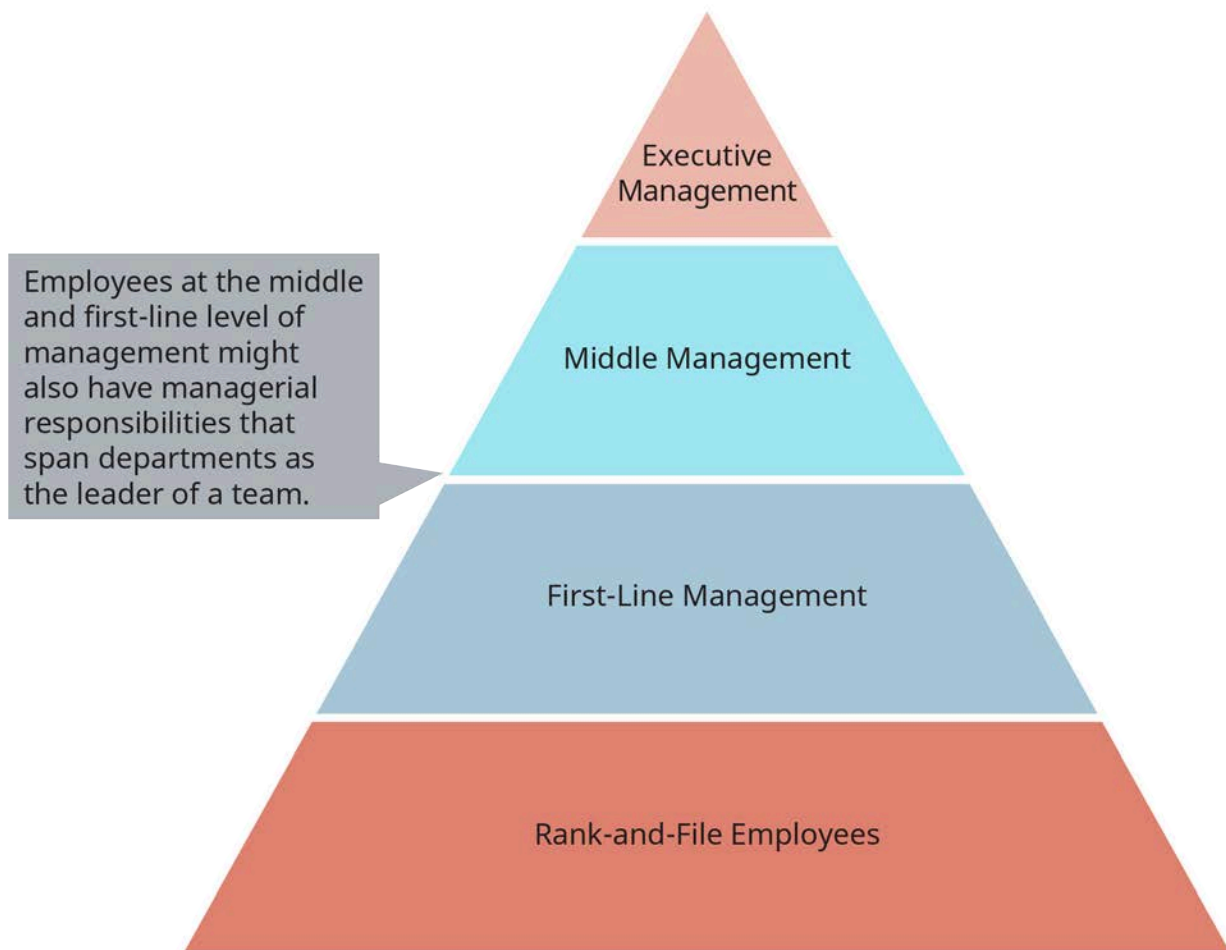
Executive Management

Employees at the middle and first-line level of management might also have managerial responsibilities that span departments as the leader of a team.

Middle Management

First-Line Management

Rank-and-File Employees